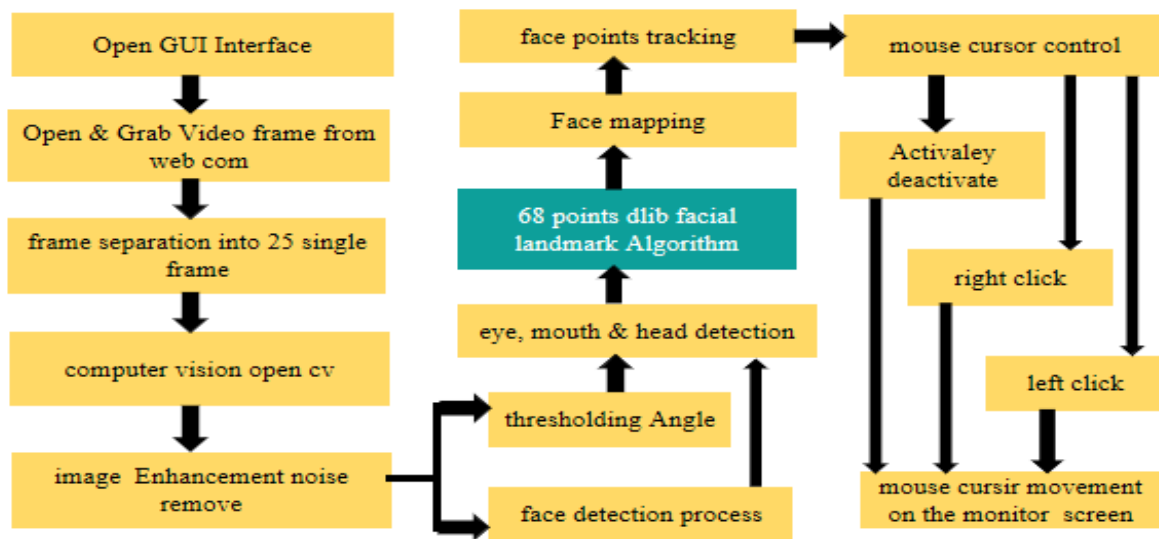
Open GUI Interface

Open & Grab Video frame from web com

frame separation into 25 single frame

computer vision open cv

image Enhancement noise remove

thresholding Angle

face detection process

eye, mouth & head detection

68 points dlib facial landmark Algorithm

Face mapping

face points tracking

mouse cursor control

Activaley deactivate

right click

left click

mouse cursir movement on the monitor screen